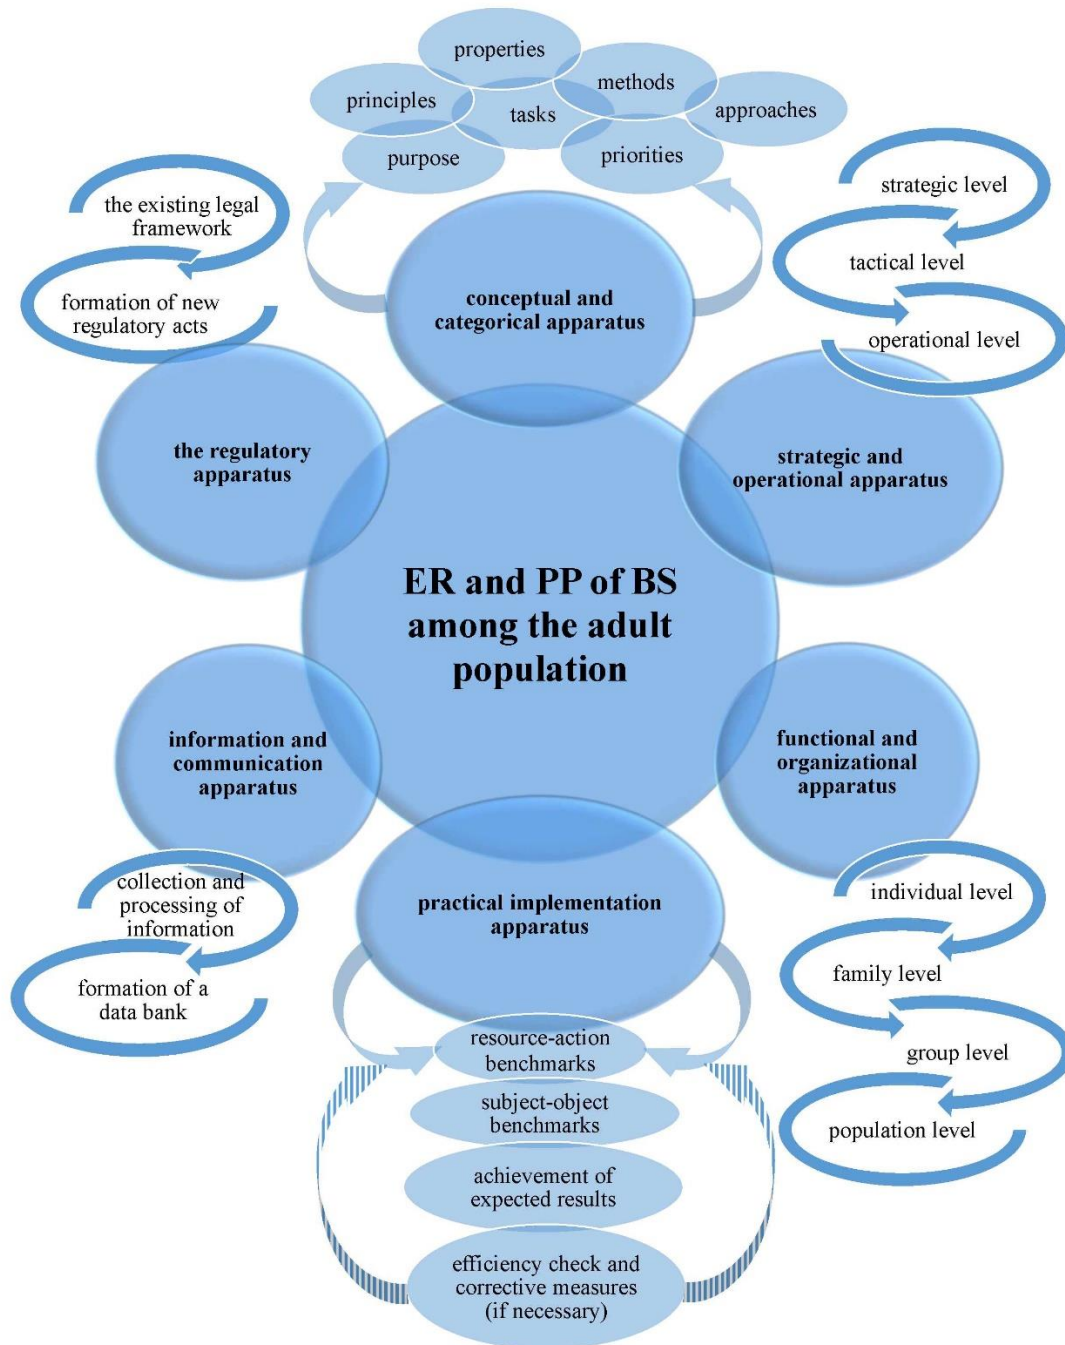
properties

principles

methods

tasks

approaches

purpose

priorities

the existing legal framework

formation of new regulatory acts

strategic level

tactical level

operational level

conceptual and categorical apparatus

the regulatory apparatus

strategic and operational apparatus

ER and PP of BS among the adult population

information and communication apparatus

functional and organizational apparatus

practical implementation apparatus

collection and processing of information

formation of a data bank

individual level

family level

group level

population level

resource-action benchmarks

subject-object benchmarks

achievement of expected results

efficiency check and corrective measures (if necessary)